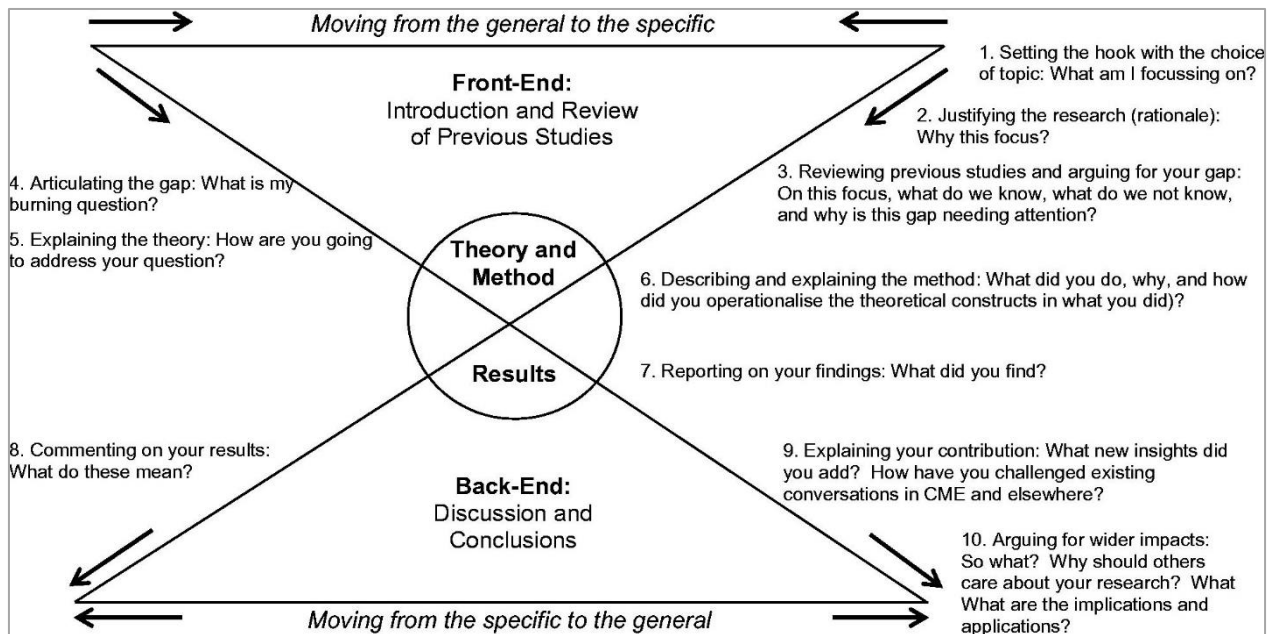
Moving from the general to the specific

Front-End:
Introduction and Review of Previous Studies

1. Setting the hook with the choice of topic: What am I focussing on?

2. Justifying the research (rationale): Why this focus?

3. Reviewing previous studies and arguing for your gap: On this focus, what do we know, what do we not know, and why is this gap needing attention?

4. Articulating the gap: What is my burning question?

5. Explaining the theory: How are you going to address your question?

Theory and Method

6. Describing and explaining the method: What did you do, why, and how did you operationalise the theoretical constructs in what you did)?

Results

7. Reporting on your findings: What did you find?

8. Commenting on your results: What do these mean?

9. Explaining your contribution: What new insights did you add? How have you challenged existing conversations in CME and elsewhere?

Back-End:
Discussion and Conclusions

10. Arguing for wider impacts: So what? Why should others care about your research? What What are the implications and applications?

Moving from the specific to the general